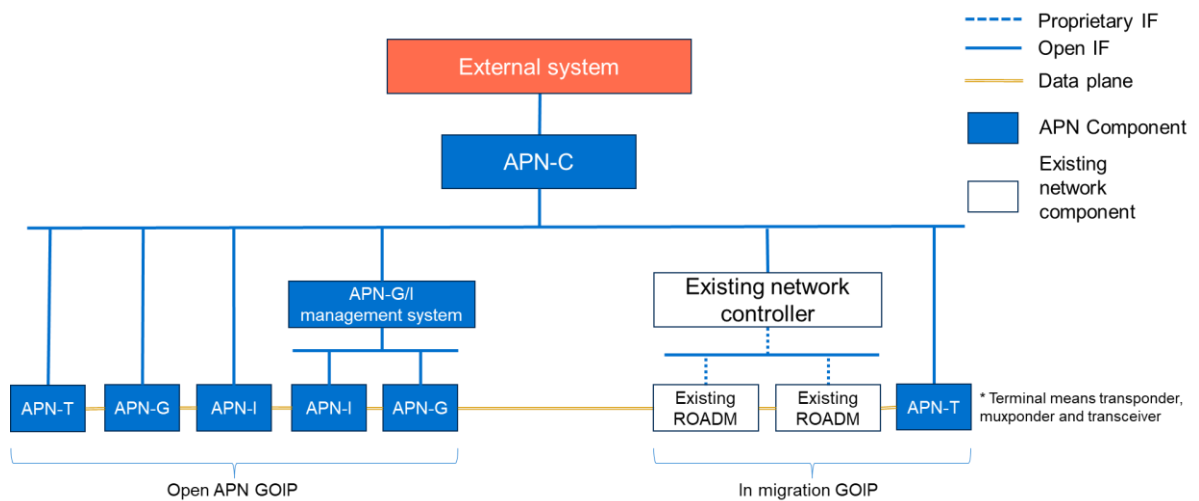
Proprietary IF
Open IF
Data plane
APN Component
Existing network component

External system

APN-C

APN-G/I management system

Existing network controller

APN-T
APN-G
APN-I
APN-I
APN-G
Existing ROADM
Existing ROADM
APN-T

* Terminal means transponder, muxponder and transceiver

Open APN GOIP
In migration GOIP